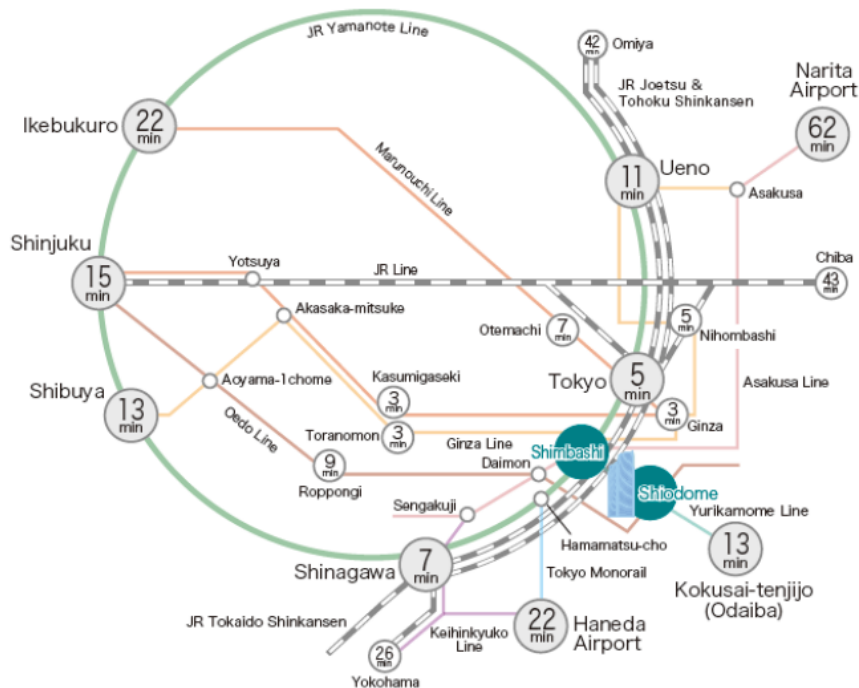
JR Yamanote Line

42 min Omiya

JR Joetsu & Tohoku Shinkansen

Narita Airport 62 min

Ikebukuro 22 min

Marunouchi Line

11 min Ueno

Asakusa

Shinjuku 15 min

Yotsuya

JR Line

Chiba 43 min

Akasaka-mitsuke

Otemachi 7 min

5 min Nihombashi

Aoyama-1chome

Kasumigaseki 3 min

Tokyo 5 min

Asakusa Line

Shibuya 13 min

Oedo Line

Toranomon 3 min

3 min Ginza

Ginza Line

Shimbashi

Daimon

9 min Roppongi

Shiodome

Yurikamome Line

Sengakuji

Hamamatsu-cho

Shinagawa 7 min

Tokyo Monorail

13 min Kokusai-tenjijo (Odaiba)

JR Tokaido Shinkansen

22 min Haneda Airport

Keihinkyuko Line

26 min Yokohama